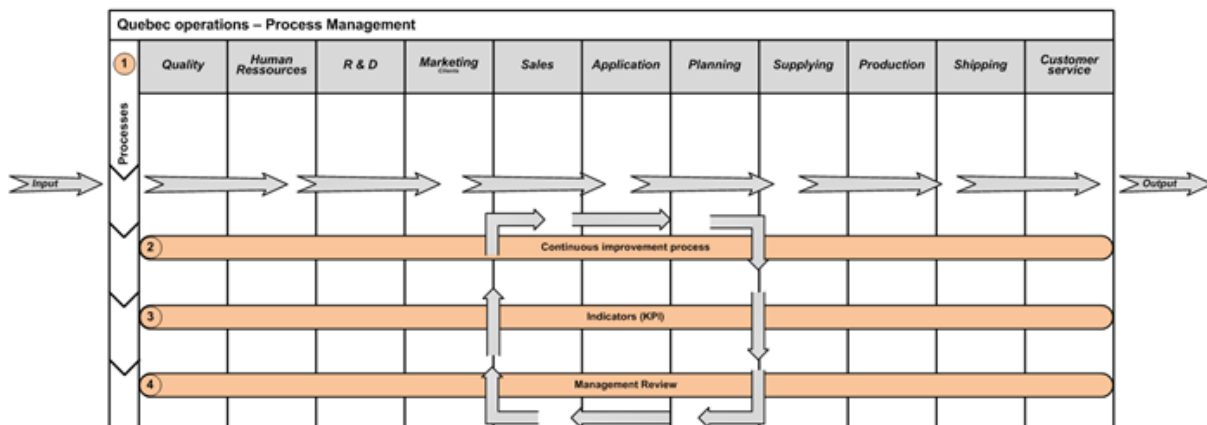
Quebec operations – Process Management

1

| Quality | Human Ressources | R & D | Marketing Clients | Sales | Application | Planning | Supplying | Production | Shipping | Customer service |
|---|---|---|---|---|---|---|---|---|---|---|

Processes

Input

Output

2 Continuous improvement process

3 Indicators (KPI)

4 Management Review